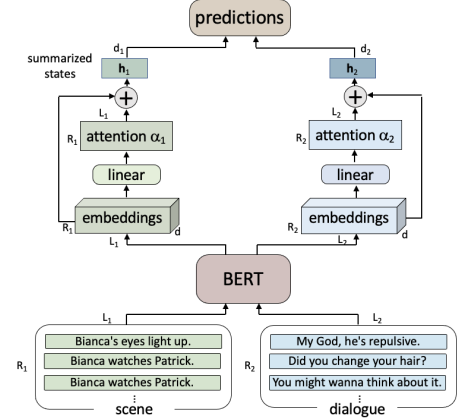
predictions

summarized states

$d_1$

$d_2$

$\mathbf{h}_1$

$\mathbf{h}_2$

$L_1$

$L_2$

+

+

$R_1$

attention $\alpha_1$

$R_2$

attention $\alpha_2$

linear

linear

$R_1$

embeddings

$R_2$

embeddings

$L_1$

d

$L_2$

d

BERT

$L_1$

$L_2$

$R_1$

Bianca's eyes light up.

Bianca watches Patrick.

Bianca watches Patrick.

⋮

scene

$R_2$

My God, he's repulsive.

Did you change your hair?

You might wanna think about it.

⋮

dialogue